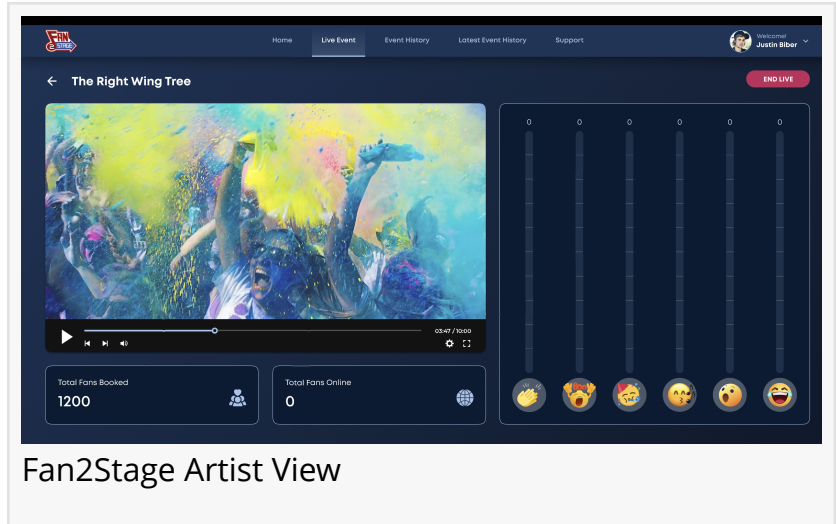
FAN 2 STAGE

Home Live Event Event History Latest Event History Support

Welcome! Justin Biber

The Right Wing Tree

END LIVE

03:47 / 10:00

0 0 0 0 0 0

Total Fans Booked
1200

Total Fans Online
0

Fan2Stage Artist View